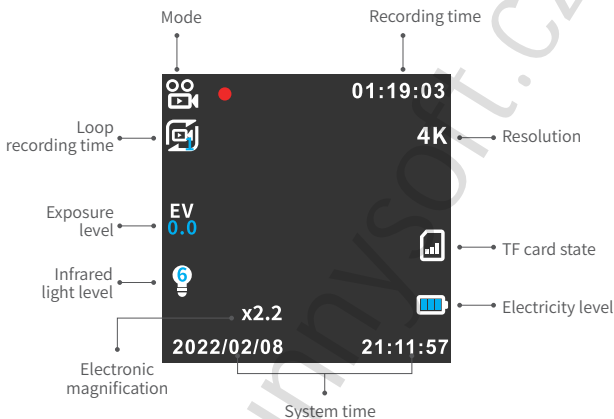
Mode

Recording time

01:19:03

Loop recording time

1

4K

Resolution

Exposure level

EV
0.0

TF card state

Infrared light level

6

Electricity level

x2.2

Electronic magnification

2022/02/08

21:11:57

System time

unnysoft.cz